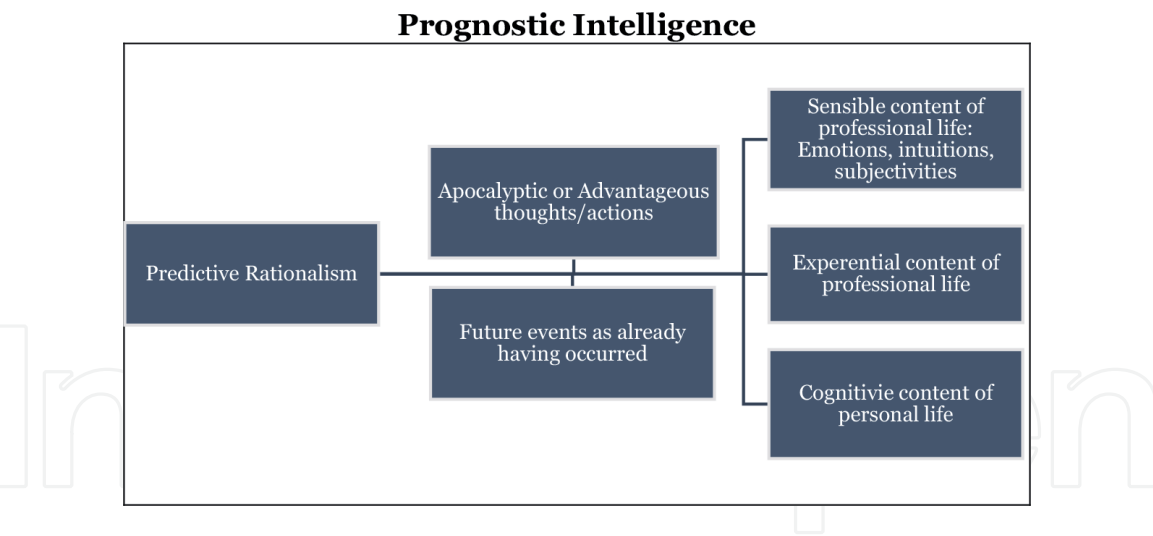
**Prognostic Intelligence**

Predictive Rationalism

Apocalyptic or Advantageous thoughts/actions

Future events as already having occurred

Sensible content of professional life: Emotions, intuitions, subjectivities

Experential content of professional life

Cognitivie content of personal life